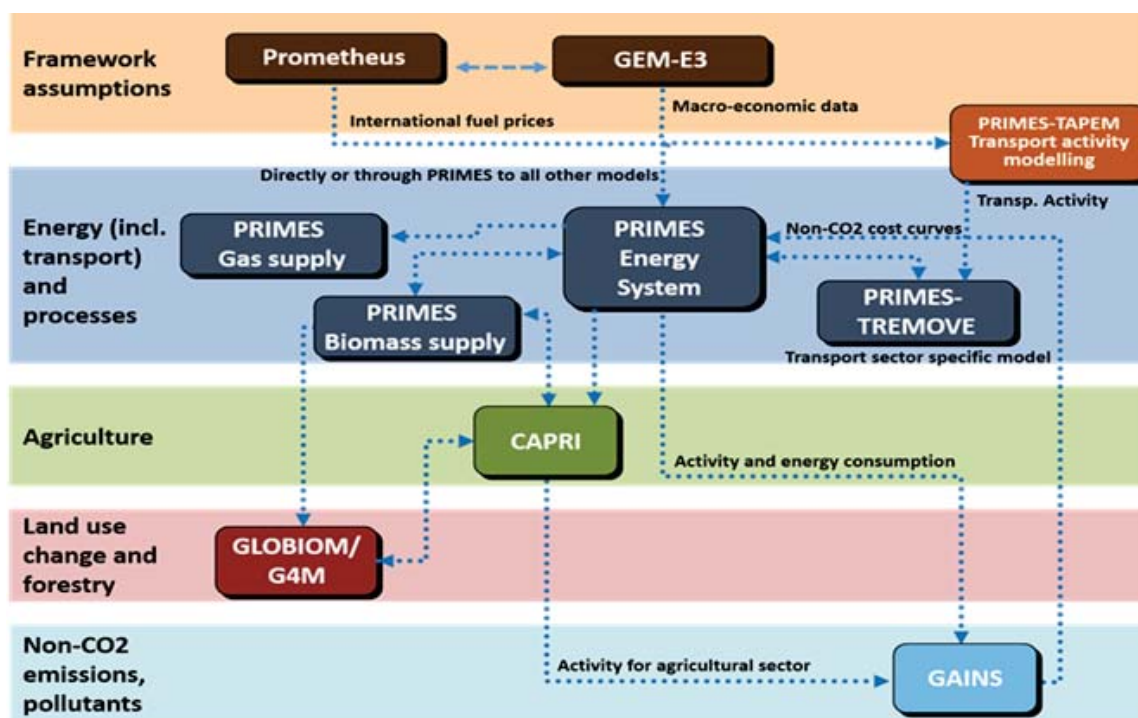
Framework assumptions

Prometheus

GEM-E3

International fuel prices

Macro-economic data

PRIMES-TAPEM Transport activity modelling

Directly or through PRIMES to all other models

Transp. Activity

Energy (incl. transport) and processes

PRIMES Gas supply

PRIMES Energy System

Non-CO2 cost curves

PRIMES Biomass supply

PRIMES-TREMOVE

Transport sector specific model

Agriculture

CAPRI

Activity and energy consumption

Land use change and forestry

GLOBIOM/ G4M

Non-CO2 emissions, pollutants

Activity for agricultural sector

GAINS